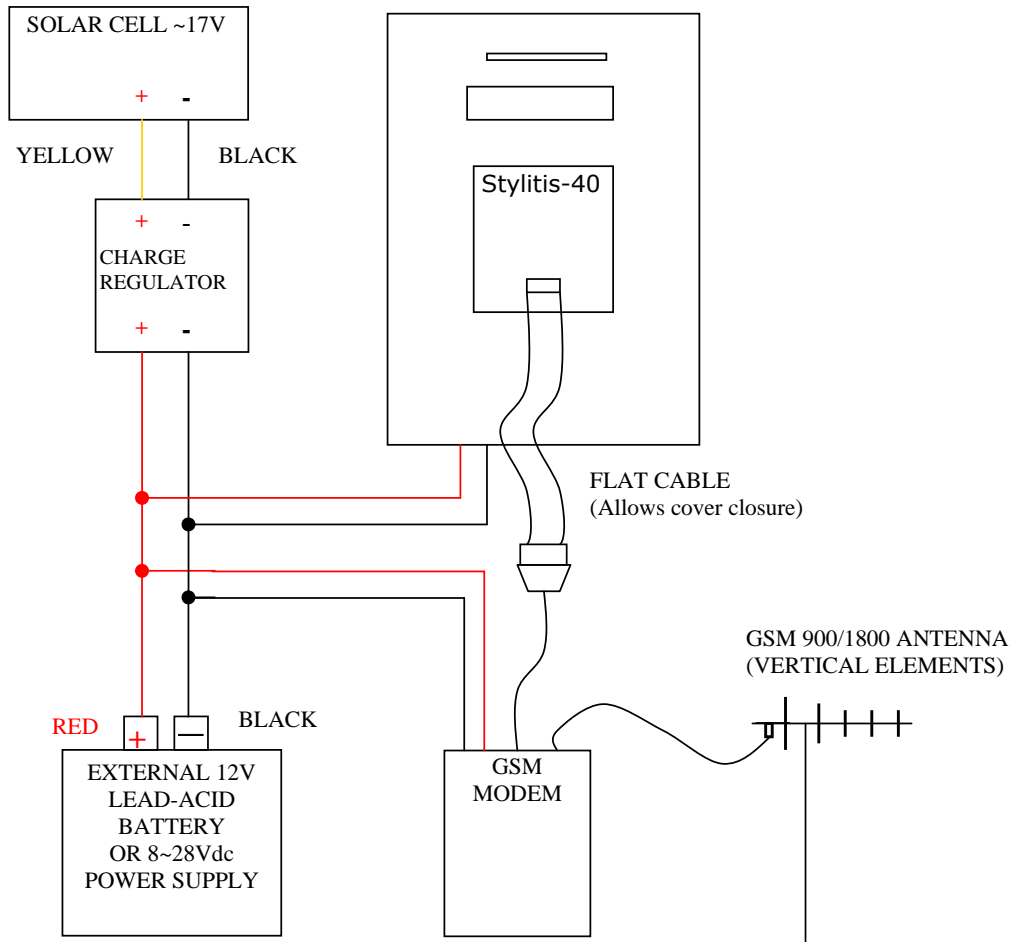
SOLAR CELL ~17V

+ -

YELLOW

BLACK

+ -

CHARGE REGULATOR

+ -

Stylitis-40

FLAT CABLE
(Allows cover closure)

GSM 900/1800 ANTENNA
(VERTICAL ELEMENTS)

RED

+ —

BLACK

EXTERNAL 12V
LEAD-ACID
BATTERY
OR 8~28Vdc
POWER SUPPLY

GSM
MODEM